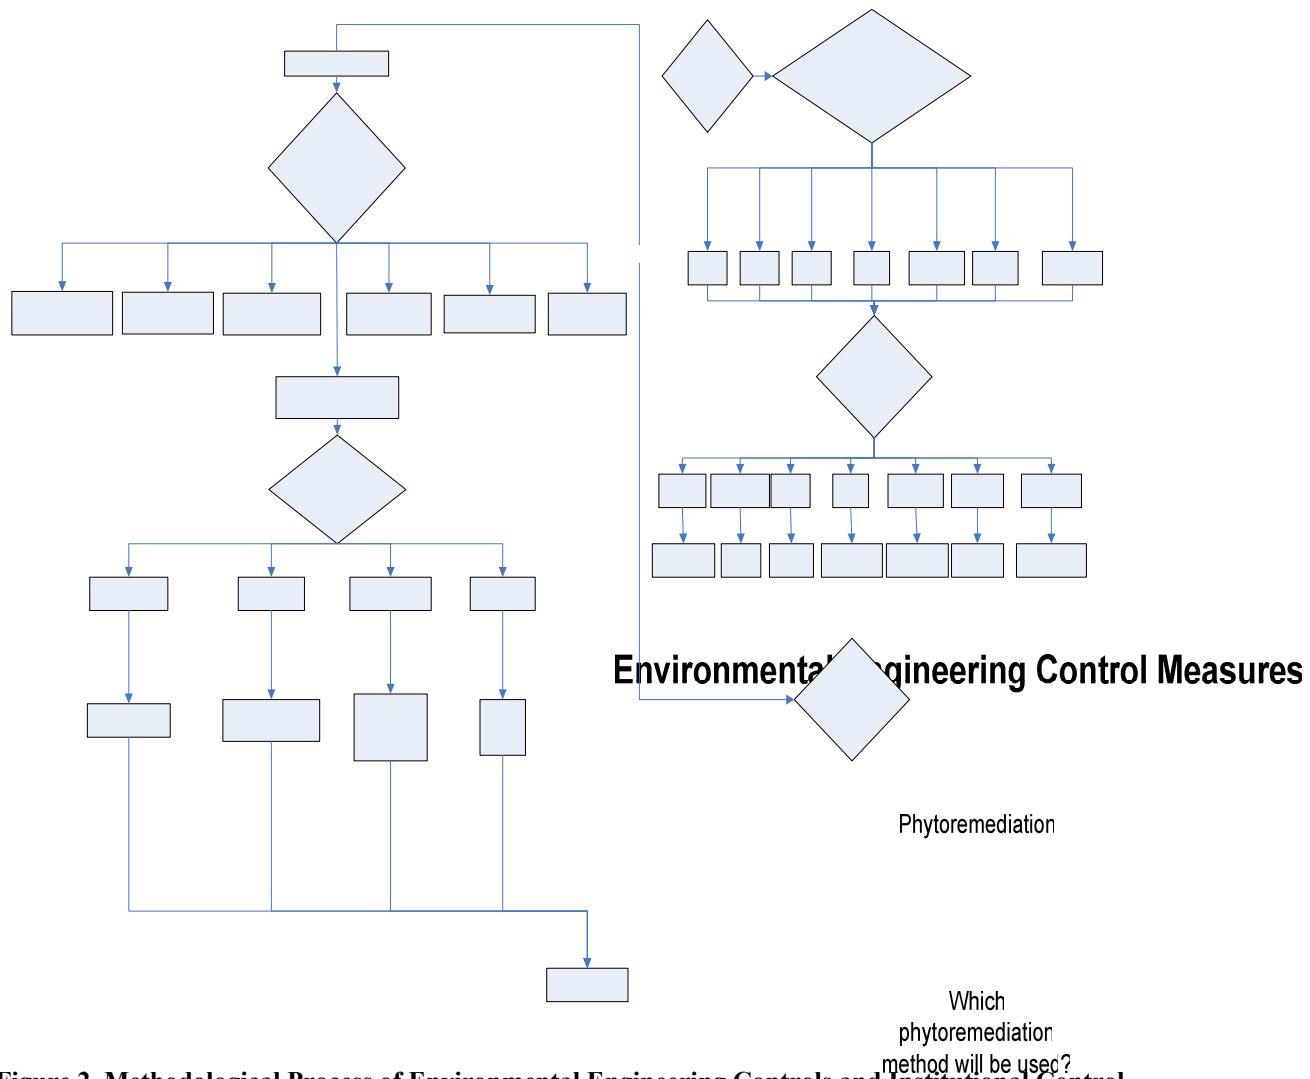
Environmental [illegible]ngineering Control Measures

Phytoremediation

Which phytoremediation method will be used?

Figure 2. Methodological Process of Environmental Engineering Controls and Institutional Control